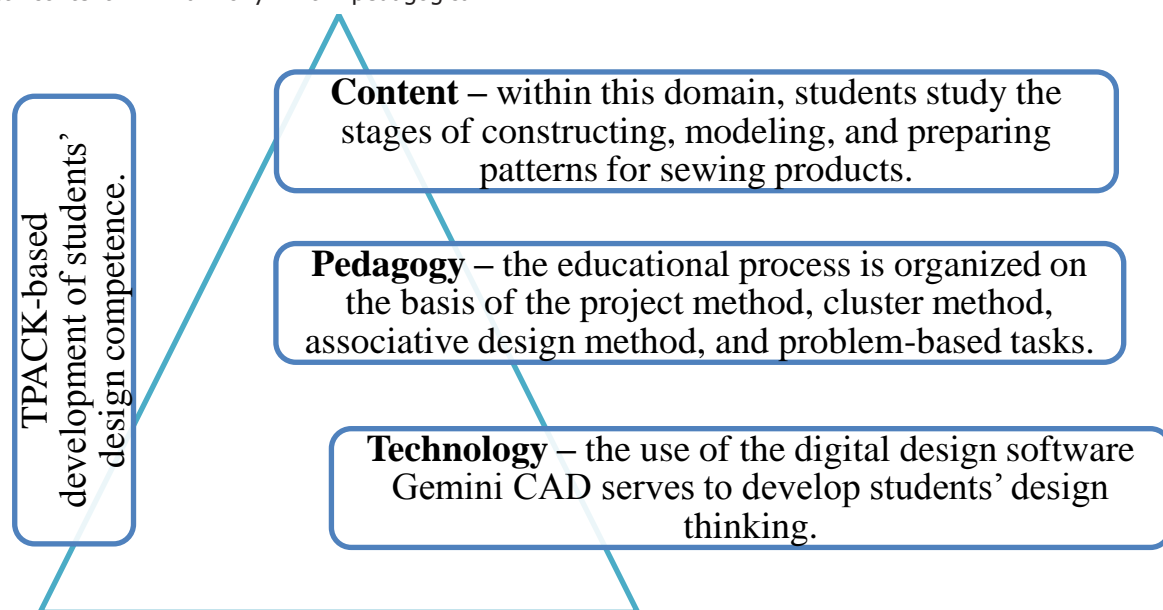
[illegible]

TPACK-based development of students' design competence.

**Content** – within this domain, students study the stages of constructing, modeling, and preparing patterns for sewing products.

**Pedagogy** – the educational process is organized on the basis of the project method, cluster method, associative design method, and problem-based tasks.

**Technology** – the use of the digital design software Gemini CAD serves to develop students' design thinking.